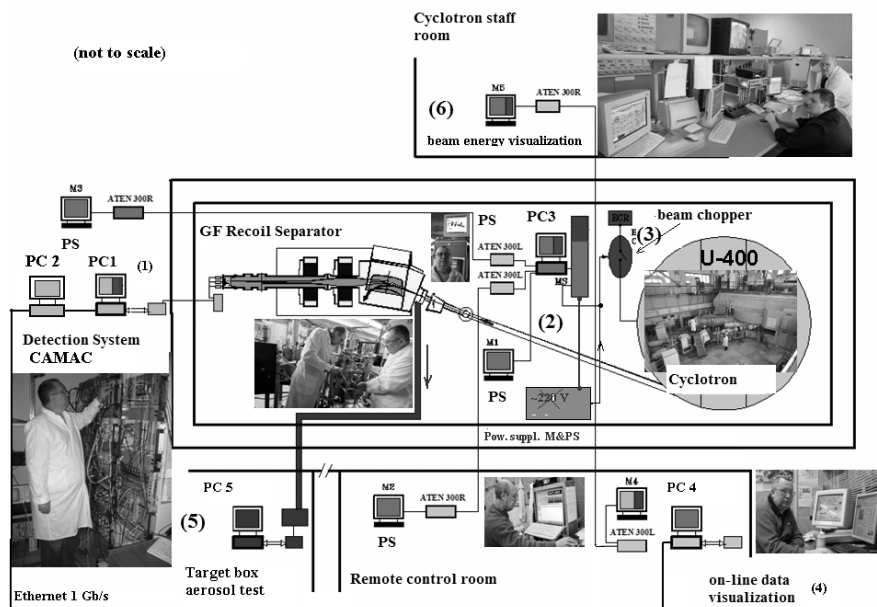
Cyclotron staff room

(not to scale)

M5

ATEN 300R

(6)

beam energy visualization

M3

ATEN 300R

PS

PS

PC3

ECR

beam chopper

(3)

GF Recoil Separator

ATEN 300L

ATEN 300L

U-400

PC 2

PC1

(1)

MS

(2)

Detection System

CAMAC

M1

PS

Cyclotron

~220 V

Pow. suppl. M&PS

PC 5

M2

ATEN 300R

M4

PC 4

(5)

ATEN 300L

PS

Target box aerosol test

Remote control room

Ethernet 1 Gb/s

on-line data visualization

(4)